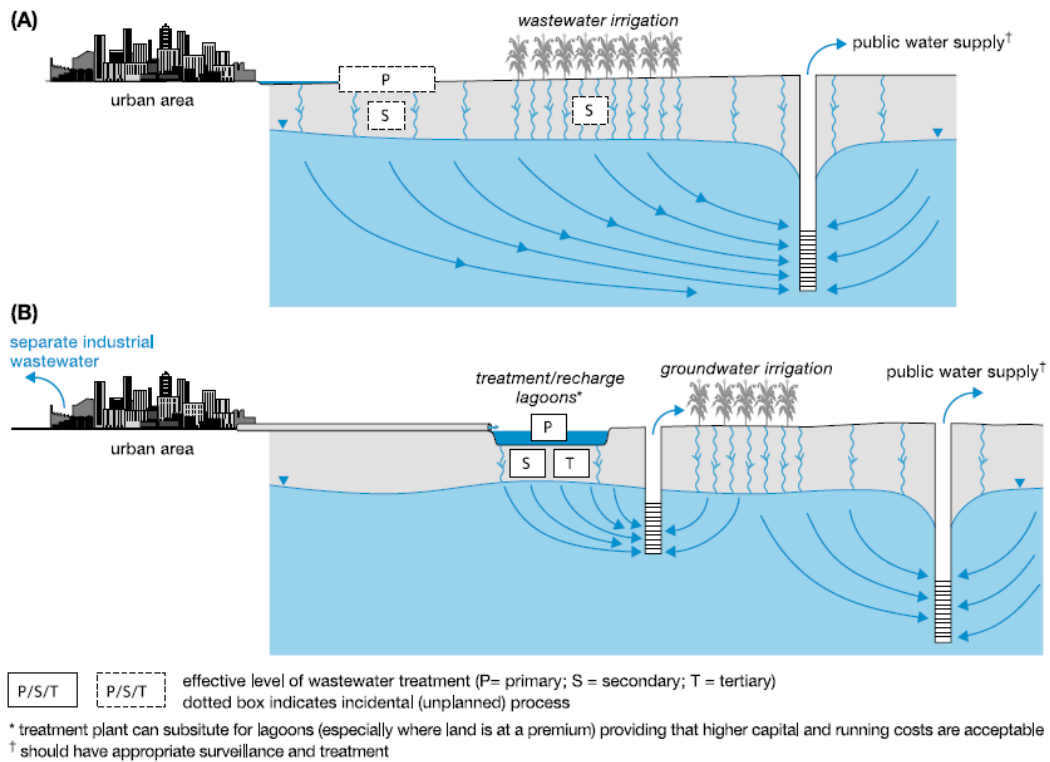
(A)

wastewater irrigation

public water supply$^{\dagger}$

urban area

P

S

S

(B)

separate industrial wastewater

treatment/recharge lagoons*

groundwater irrigation

public water supply$^{\dagger}$

urban area

P

S

T

P/S/T

P/S/T

effective level of wastewater treatment (P= primary; S = secondary; T = tertiary)
dotted box indicates incidental (unplanned) process

* treatment plant can subsitute for lagoons (especially where land is at a premium) providing that higher capital and running costs are acceptable
$^{\dagger}$ should have appropriate surveillance and treatment